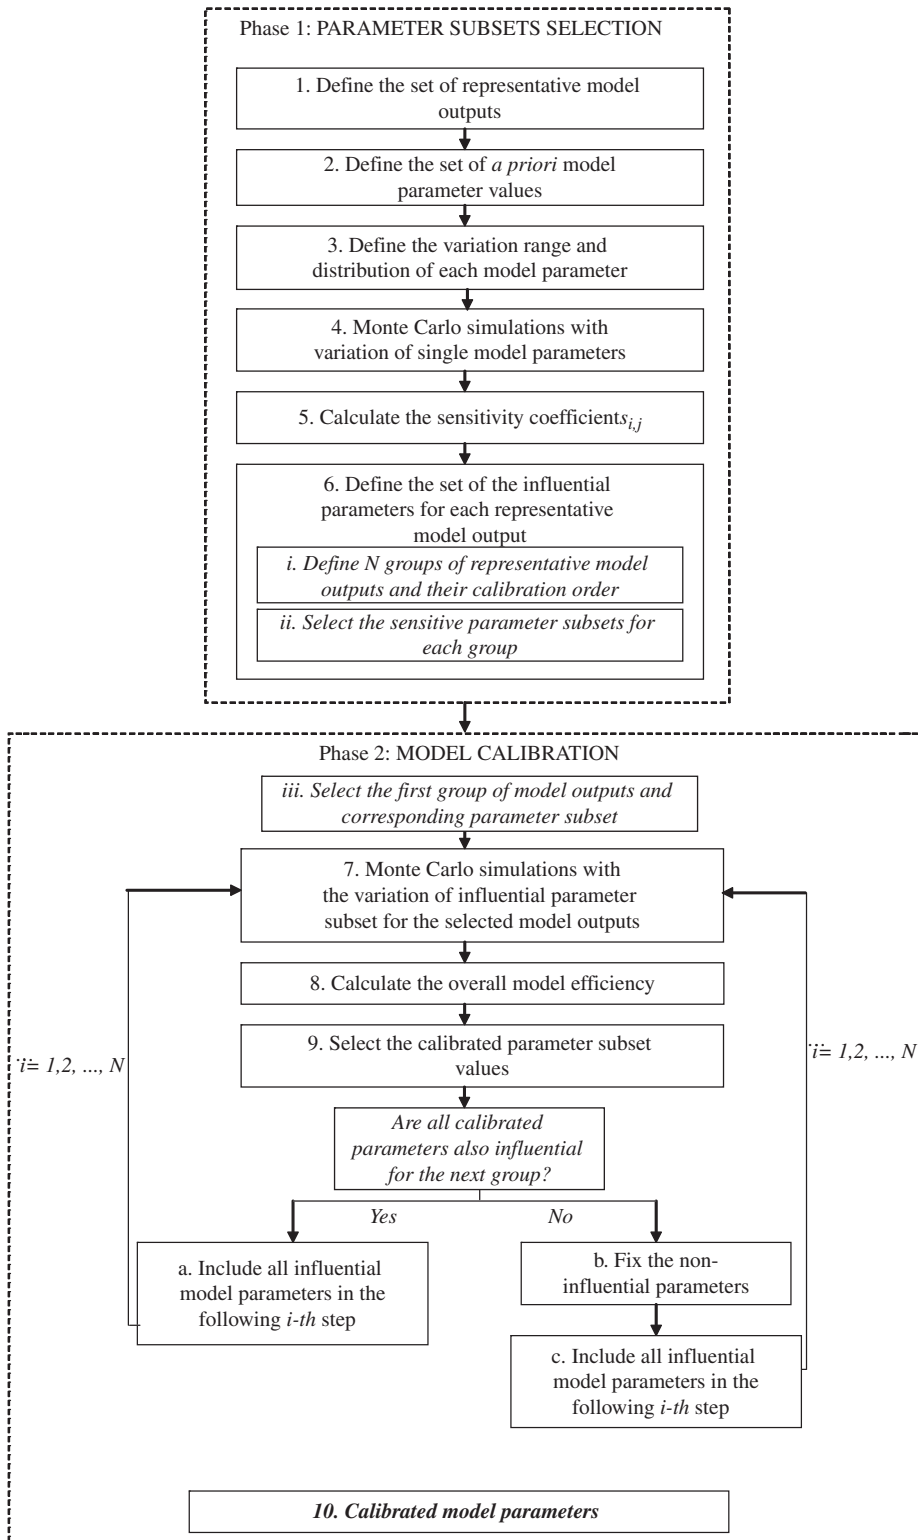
Phase 1: PARAMETER SUBSETS SELECTION

1. Define the set of representative model outputs

2. Define the set of *a priori* model parameter values

3. Define the variation range and distribution of each model parameter

4. Monte Carlo simulations with variation of single model parameters

5. Calculate the sensitivity coefficients $s_{i,j}$

6. Define the set of the influential parameters for each representative model output

*i. Define N groups of representative model outputs and their calibration order*

*ii. Select the sensitive parameter subsets for each group*

Phase 2: MODEL CALIBRATION

*iii. Select the first group of model outputs and corresponding parameter subset*

7. Monte Carlo simulations with the variation of influential parameter subset for the selected model outputs

8. Calculate the overall model efficiency

9. Select the calibrated parameter subset values

*Are all calibrated parameters also influential for the next group?*

*Yes*

*No*

a. Include all influential model parameters in the following *i-th* step

b. Fix the non-influential parameters

c. Include all influential model parameters in the following *i-th* step

$\dot{i}$= *1,2, ..., N*

$\dot{i}$= *1,2, ..., N*

***10. Calibrated model parameters***